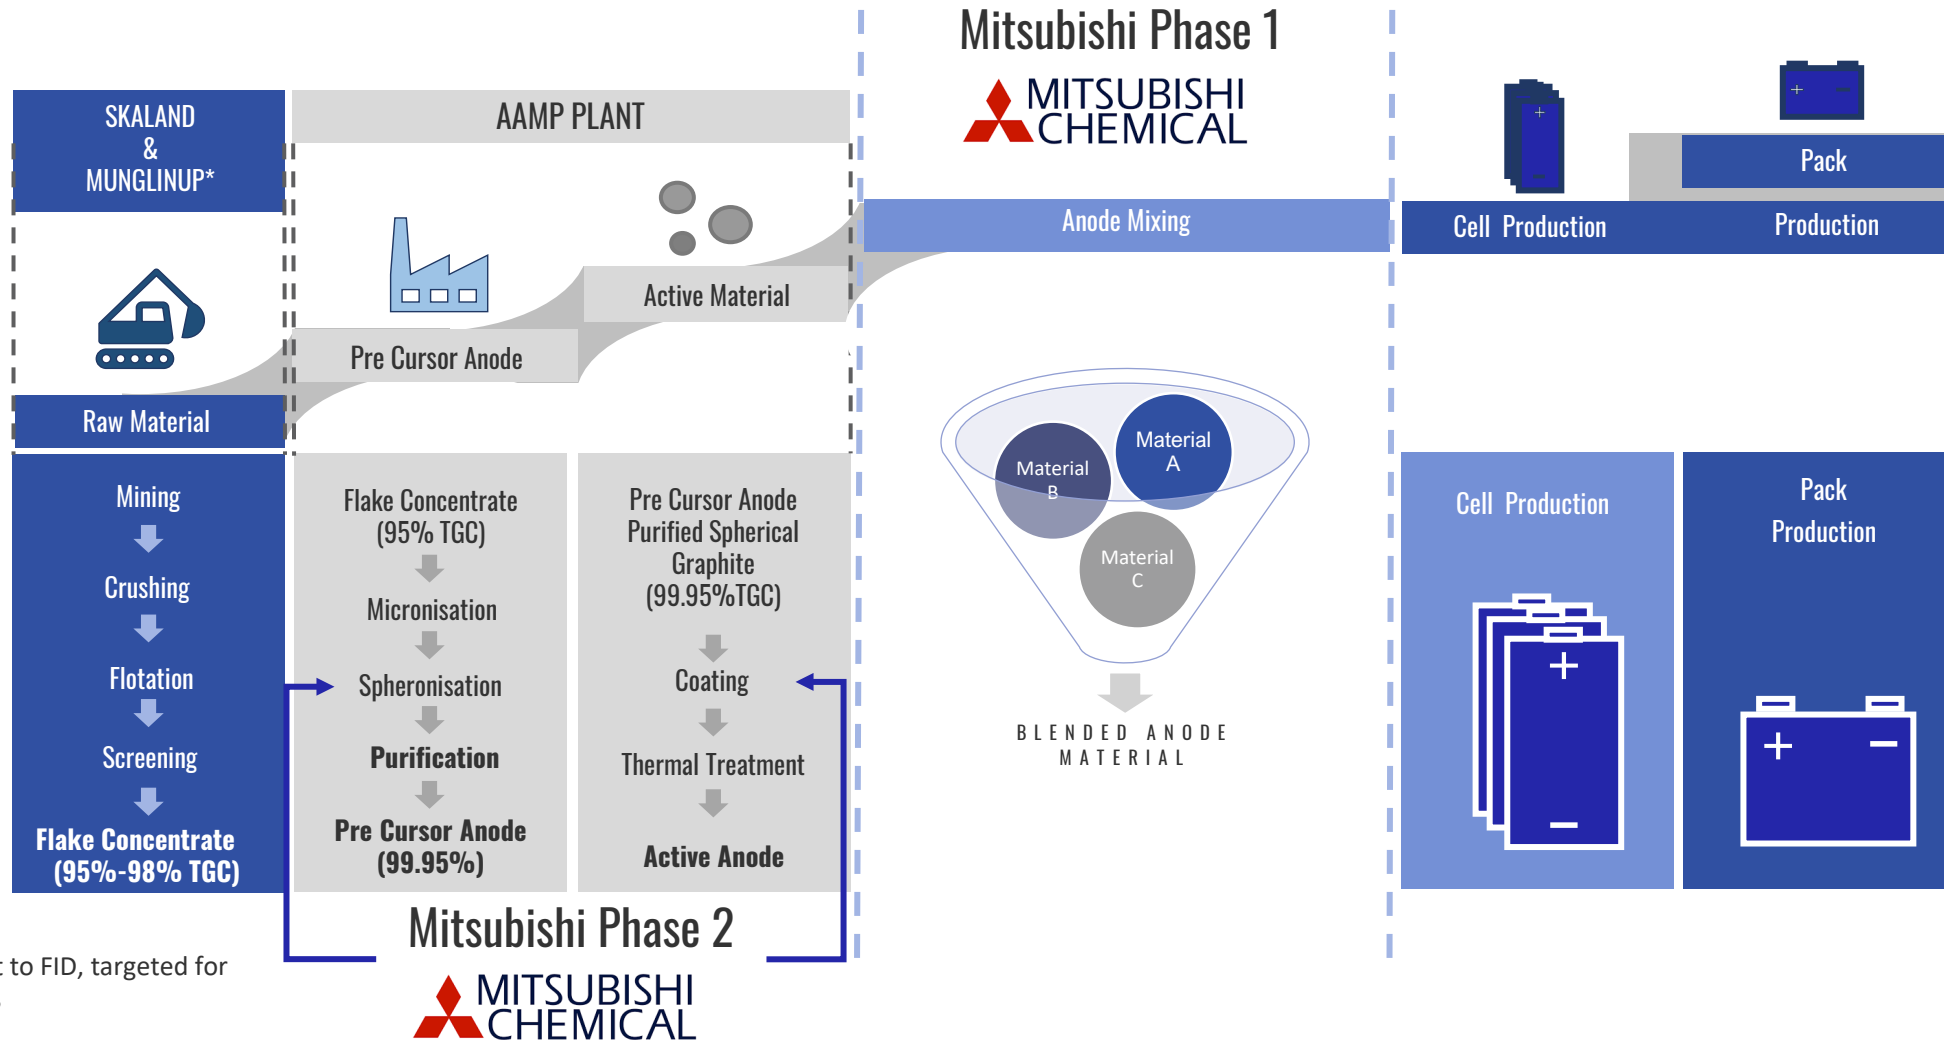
SKALAND & MUNGLINUP*

Raw Material

Mining
Crushing
Flotation
Screening
Flake Concentrate (95%-98% TGC)

AAMP PLANT

Active Material

Pre Cursor Anode

Flake Concentrate (95% TGC)
Micronisation
Spheronisation
Purification
Pre Cursor Anode (99.95%)

Pre Cursor Anode Purified Spherical Graphite (99.95%TGC)
Coating
Thermal Treatment
Active Anode

Mitsubishi Phase 2

MITSUBISHI CHEMICAL

Mitsubishi Phase 1

MITSUBISHI CHEMICAL

Anode Mixing

Material A
Material B
Material C

BLENDED ANODE MATERIAL

Pack
Cell Production
Production

Cell Production
Pack Production

+ −

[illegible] to FID, targeted for